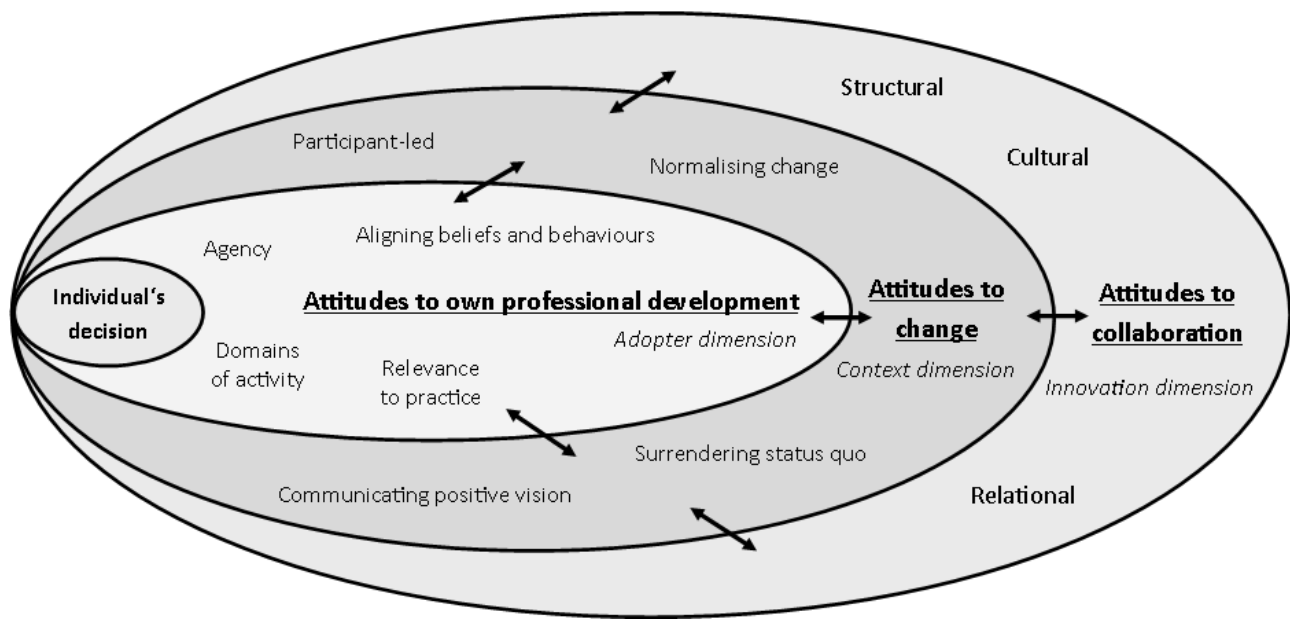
Structural

Participant-led

Normalising change

Cultural

Aligning beliefs and behaviours

Agency

Individual's decision

Attitudes to own professional development

Adopter dimension

Attitudes to change

Context dimension

Attitudes to collaboration

Innovation dimension

Domains of activity

Relevance to practice

Surrendering status quo

Communicating positive vision

Relational